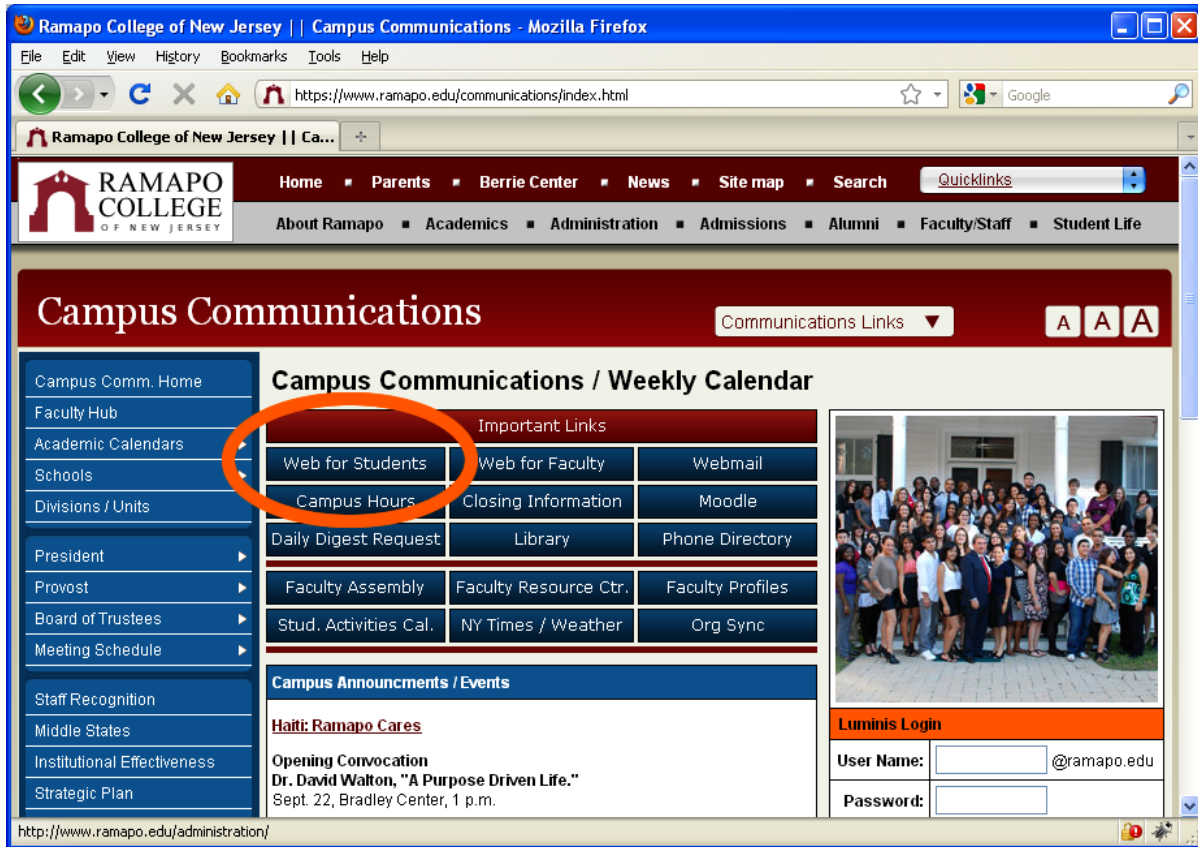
Ramapo College of New Jersey | | Campus Communications - Mozilla Firefox

File Edit View History Bookmarks Tools Help

https://www.ramapo.edu/communications/index.html

Google

Ramapo College of New Jersey | | Ca...

RAMAPO COLLEGE OF NEW JERSEY

Home ■ Parents ■ Berrie Center ■ News ■ Site map ■ Search

Quicklinks

About Ramapo ■ Academics ■ Administration ■ Admissions ■ Alumni ■ Faculty/Staff ■ Student Life

Campus Communications

Communications Links ▼

A A A

Campus Comm. Home
Faculty Hub
Academic Calendars
Schools
Divisions / Units

President
Provost
Board of Trustees
Meeting Schedule

Staff Recognition
Middle States
Institutional Effectiveness
Strategic Plan

Campus Communications / Weekly Calendar

Important Links

| Web for Students | Web for Faculty | Webmail |
|---|---|---|
| Campus Hours | Closing Information | Moodle |
| Daily Digest Request | Library | Phone Directory |
| Faculty Assembly | Faculty Resource Ctr. | Faculty Profiles |
| Stud. Activities Cal. | NY Times / Weather | Org Sync |

Campus Announcments / Events

Haiti: Ramapo Cares

Opening Convocation
Dr. David Walton, "A Purpose Driven Life."
Sept. 22, Bradley Center, 1 p.m.

Luminis Login

User Name: @ramapo.edu

Password:

http://www.ramapo.edu/administration/